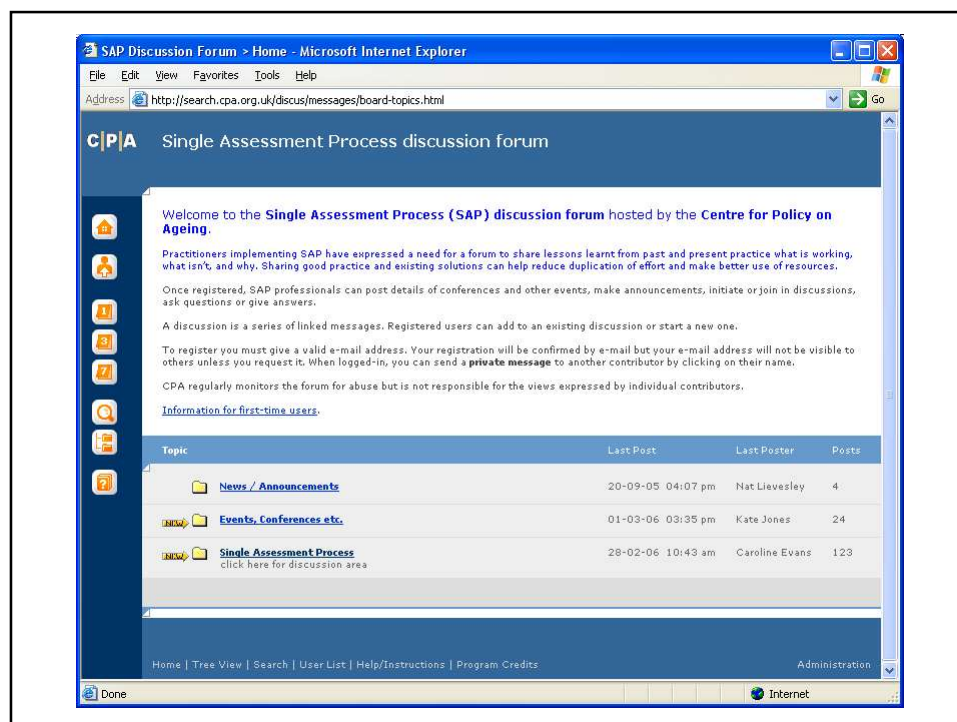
SAP Discussion Forum > Home - Microsoft Internet Explorer

File Edit View Favorites Tools Help

Address http://search.cpa.org.uk/discus/messages/board-topics.html

Go

C|P|A Single Assessment Process discussion forum

Welcome to the Single Assessment Process (SAP) discussion forum hosted by the Centre for Policy on Ageing.

Practitioners implementing SAP have expressed a need for a forum to share lessons learnt from past and present practice what is working, what isn't, and why. Sharing good practice and existing solutions can help reduce duplication of effort and make better use of resources.

Once registered, SAP professionals can post details of conferences and other events, make announcements, initiate or join in discussions, ask questions or give answers.

A discussion is a series of linked messages. Registered users can add to an existing discussion or start a new one.

To register you must give a valid e-mail address. Your registration will be confirmed by e-mail but your e-mail address will not be visible to others unless you request it. When logged-in, you can send a private message to another contributor by clicking on their name.

CPA regularly monitors the forum for abuse but is not responsible for the views expressed by individual contributors.

Information for first-time users.

| Topic | Last Post | Last Poster | Posts |
|---|---|---|---|
| News / Announcements | 20-09-05 04:07 pm | Nat Lievesley | 4 |
| NEW Events, Conferences etc. | 01-03-06 03:35 pm | Kate Jones | 24 |
| NEW Single Assessment Process click here for discussion area | 28-02-06 10:43 am | Caroline Evans | 123 |

Home | Tree View | Search | User List | Help/Instructions | Program Credits

Administration

Done

Internet